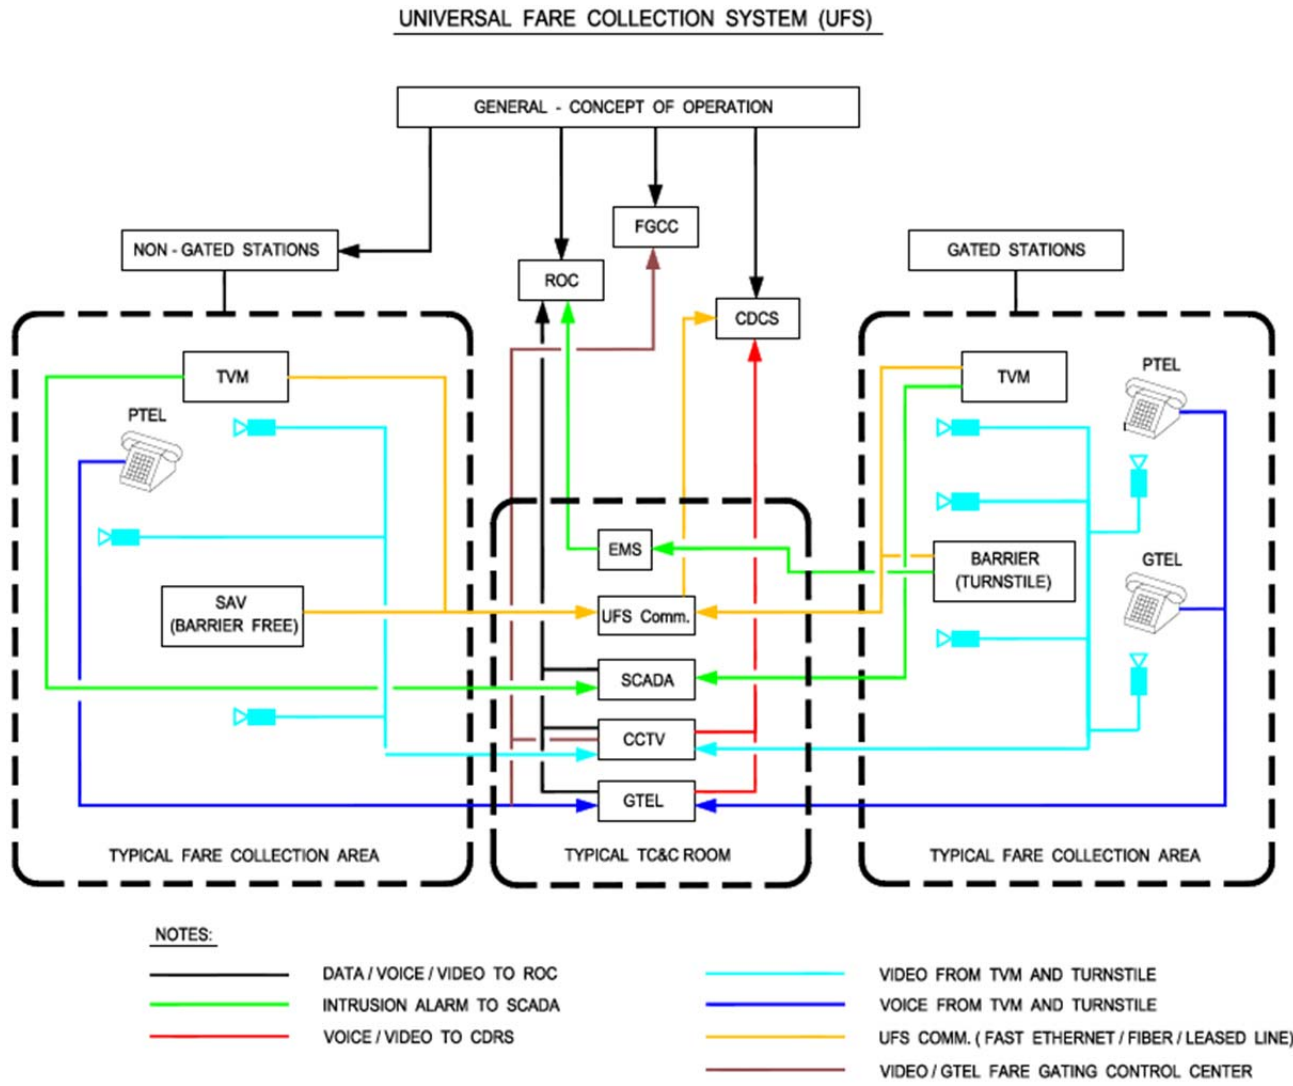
UNIVERSAL FARE COLLECTION SYSTEM (UFS)

GENERAL - CONCEPT OF OPERATION

NON - GATED STATIONS

FGCC

ROC

CDCS

GATED STATIONS

TVM

PTEL

SAV (BARRIER FREE)

EMS

UFS Comm.

SCADA

CCTV

GTEL

TVM

PTEL

BARRIER (TURNSTILE)

GTEL

TYPICAL FARE COLLECTION AREA

TYPICAL TC&C ROOM

TYPICAL FARE COLLECTION AREA

NOTES:

DATA / VOICE / VIDEO TO ROC

INTRUSION ALARM TO SCADA

VOICE / VIDEO TO CDRS

VIDEO FROM TVM AND TURNSTILE

VOICE FROM TVM AND TURNSTILE

UFS COMM. ( FAST ETHERNET / FIBER / LEASED LINE)

VIDEO / GTEL FARE GATING CONTROL CENTER